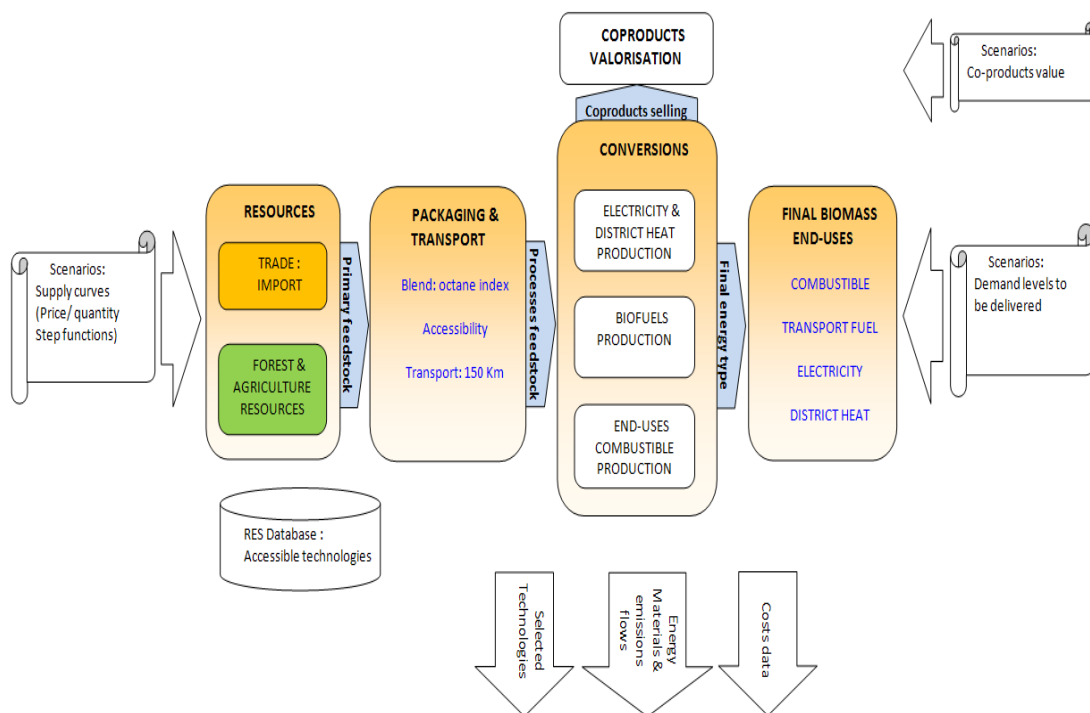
COPRODUCTS VALORISATION

Scenarios: Co-products value

Coproducts selling

CONVERSIONS

Scenarios: Supply curves (Price/ quantity Step functions)

RESOURCES

TRADE : IMPORT

FOREST & AGRICULTURE RESOURCES

Primary feedstock

PACKAGING & TRANSPORT

Blend: octane index

Accessibility

Transport: 150 Km

Processes feedstock

ELECTRICITY & DISTRICT HEAT PRODUCTION

BIOFUELS PRODUCTION

END-USES COMBUSTIBLE PRODUCTION

Final energy type

FINAL BIOMASS END-USES

COMBUSTIBLE

TRANSPORT FUEL

ELECTRICITY

DISTRICT HEAT

Scenarios: Demand levels to be delivered

RES Database : Accessible technologies

Selected Technologies

Energy Materials & emissions flows

Costs data